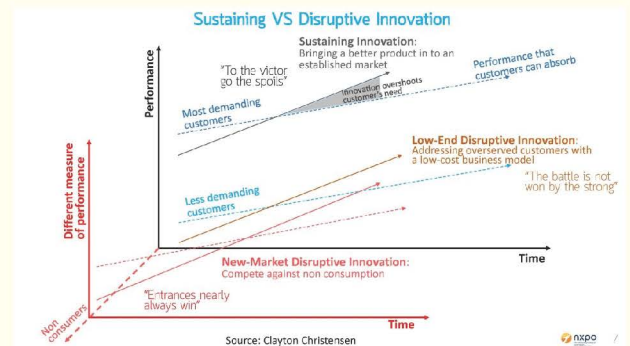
Sustaining VS Disruptive Innovation

Sustaining Innovation:
Bringing a better product in to an established market

"To the victor go the spoils"

Performance

Innovation overshoots customer's need

Performance that customers can absorb

Most demanding customers

Low-End Disruptive Innovation:
Addressing overserved customers with a low-cost business model

Less demanding customers

"The battle is not won by the strong"

Different measure of performance

Time

New-Market Disruptive Innovation:
Compete against non consumption

"Entrances nearly always win"

Non consumers

Time

Source: Clayton Christensen

nxpo